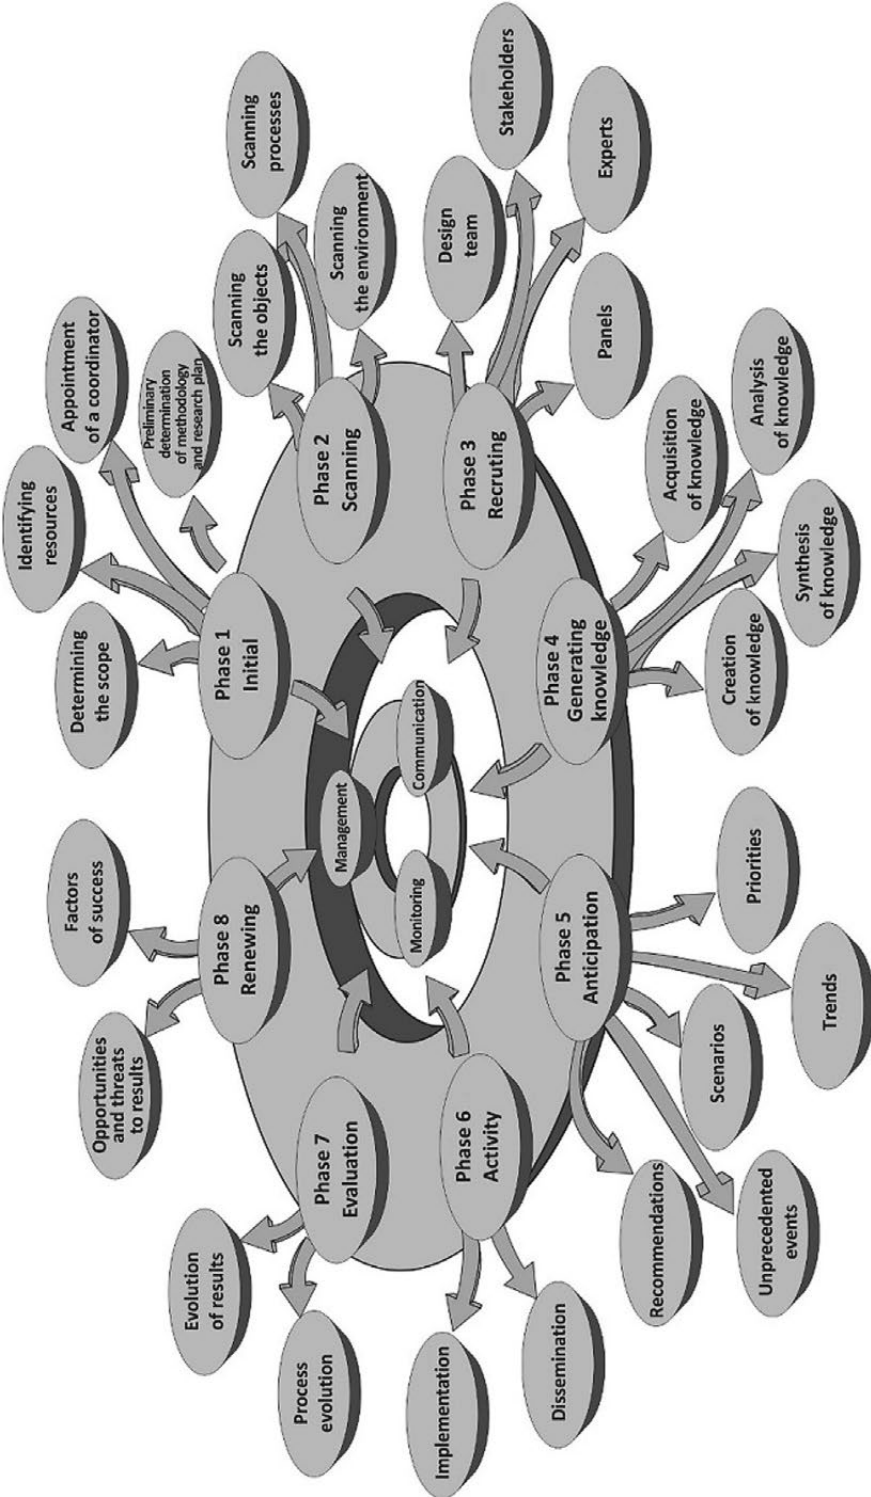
Phase 1
Initial

Determining the scope

Identifying resources

Appointment of a coordinator

Preliminary determination of methodology and research plan

Phase 2
Scanning

Scanning the objects

Scanning processes

Scanning the environment

Phase 3
Recruting

Design team

Stakeholders

Experts

Panels

Phase 4
Generating knowledge

Acquisition of knowledge

Analysis of knowledge

Synthesis of knowledge

Creation of knowledge

Phase 5
Anticipation

Priorities

Trends

Scenarios

Unprecedented events

Recommendations

Phase 6
Activity

Dissemination

Implementation

Phase 7
Evaluation

Process evolution

Evolution of results

Phase 8
Renewing

Opportunities and threats to results

Factors of success

Management

Communication

Monitoring